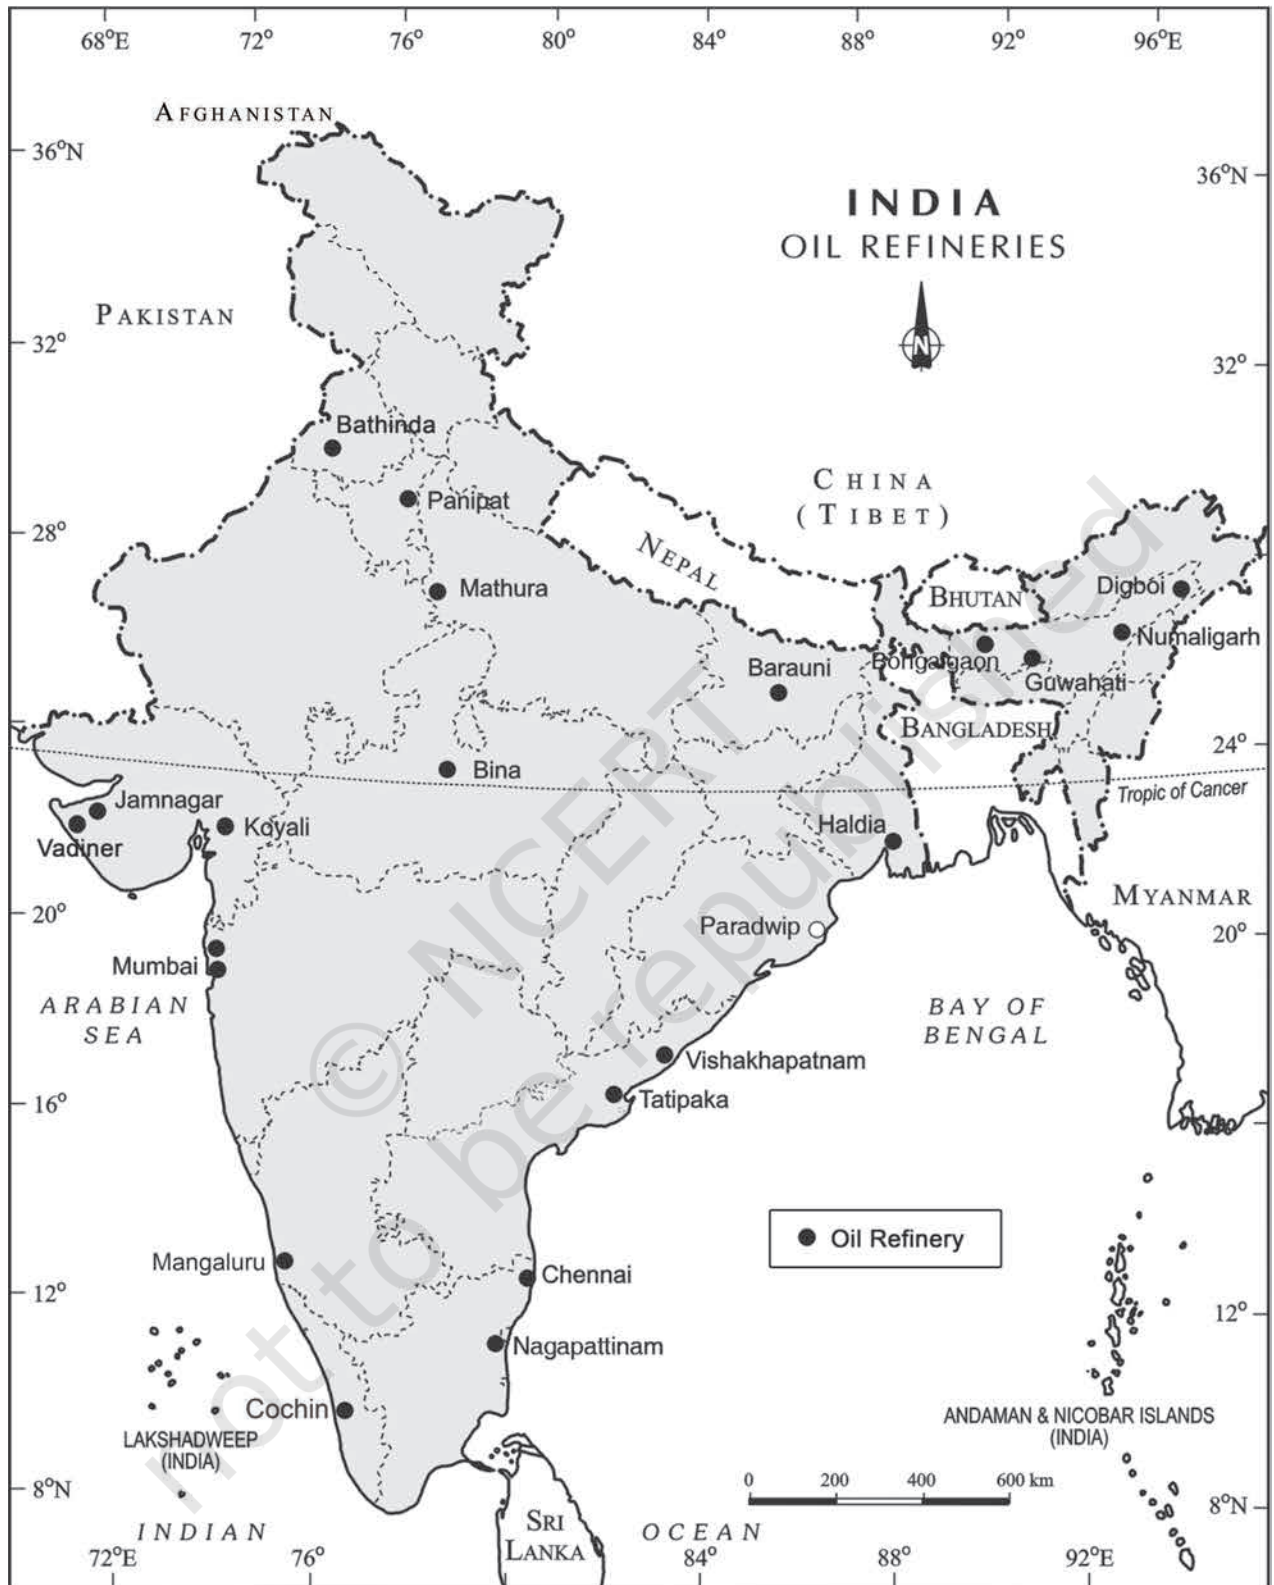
68°E 72° 76° 80° 84° 88° 92° 96°E

INDIA
OIL REFINERIES

N

AFGHANISTAN

36°N

36°N

PAKISTAN

32°

32°

28°

24°

20°

20°

16°

12°

12°

8°N

8°N

CHINA
(TIBET)

NEPAL

BHUTAN

BANGLADESH

MYANMAR

Bathinda
Panipat
Mathura
Barauni
Bongaigaon
Guwahati
Digboi
Numaligarh
Bina
Jamnagar
Vadiner
Koyali
Haldia
Paradwip
Mumbai
Vishakhapatnam
Tatipaka
Mangaluru
Chennai
Nagapattinam
Cochin

Tropic of Cancer

ARABIAN SEA

BAY OF BENGAL

Oil Refinery

LAKSHADWEEP (INDIA)

ANDAMAN & NICOBAR ISLANDS (INDIA)

0 200 400 600 km

SRI LANKA

INDIAN OCEAN

72°E 76° 80° 84° 88° 92°E

© NCERT not to be republished